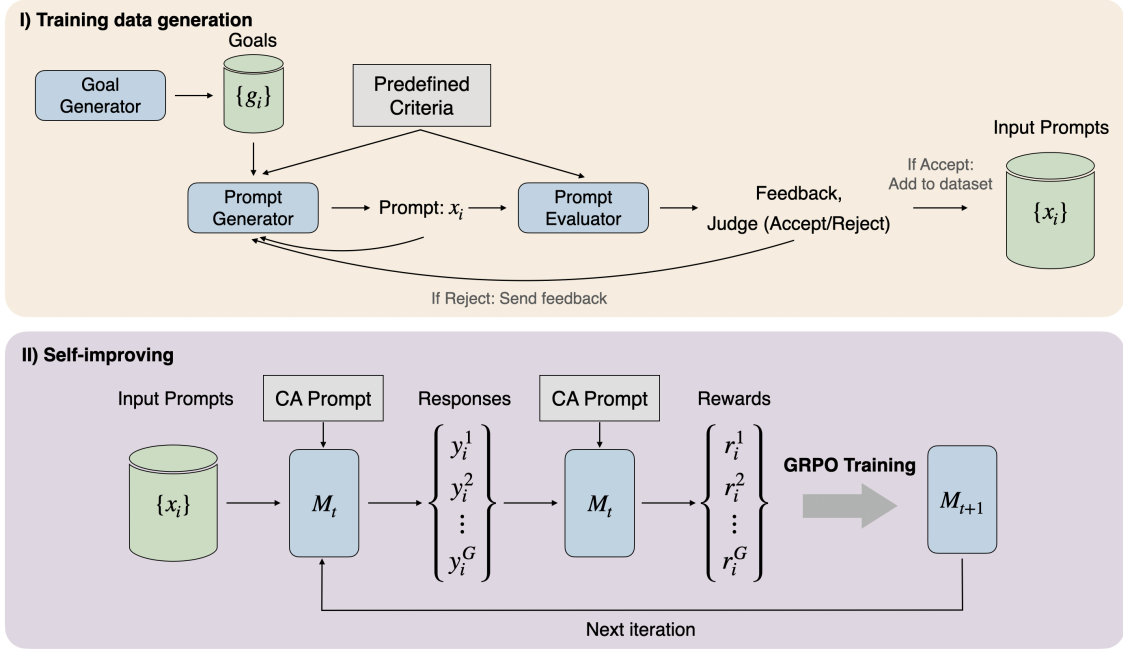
I) Training data generation

Goals

Goal Generator

$\{g_i\}$

Predefined Criteria

Input Prompts

If Accept: Add to dataset

Prompt Generator

Prompt: $x_i$

Prompt Evaluator

Feedback, Judge (Accept/Reject)

$\{x_i\}$

If Reject: Send feedback

II) Self-improving

Input Prompts

CA Prompt

Responses

CA Prompt

Rewards

$\{x_i\}$

$M_t$

$\begin{Bmatrix} y_i^1 \\ y_i^2 \\ \vdots \\ y_i^G \end{Bmatrix}$

$M_t$

$\begin{Bmatrix} r_i^1 \\ r_i^2 \\ \vdots \\ r_i^G \end{Bmatrix}$

GRPO Training

$M_{t+1}$

Next iteration